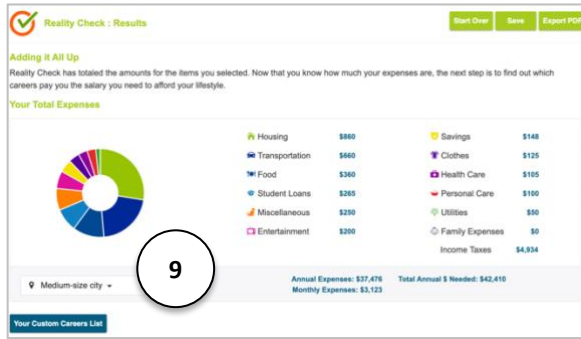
Reality Check : Results

Start Over | Save | Export PDF

Adding it All Up

Reality Check has totaled the amounts for the items you selected. Now that you know how much your expenses are, the next step is to find out which careers pay you the salary you need to afford your lifestyle.

Your Total Expenses

| | | | |
|---|---|---|---|
| Housing | $860 | Savings | $148 |
| Transportation | $660 | Clothes | $125 |
| Food | $360 | Health Care | $105 |
| Student Loans | $265 | Personal Care | $100 |
| Miscellaneous | $250 | Utilities | $50 |
| Entertainment | $200 | Family Expenses | $0 |
| | | Income Taxes | $4,934 |

Medium-size city

9

Annual Expenses: $37,476
Monthly Expenses: $3,123

Total Annual $ Needed: $42,410

Your Custom Careers List